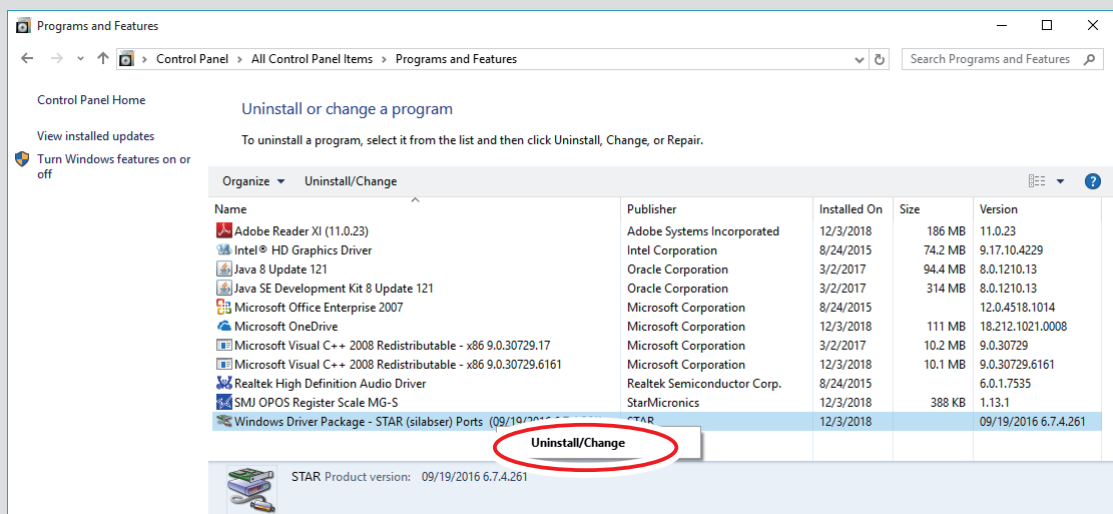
Programs and Features

Control Panel > All Control Panel Items > Programs and Features

Search Programs and Features

Control Panel Home

View installed updates

Turn Windows features on or off

Uninstall or change a program

To uninstall a program, select it from the list and then click Uninstall, Change, or Repair.

Organize ▾ Uninstall/Change

| Name | Publisher | Installed On | Size | Version |
|---|---|---|---|---|
| Adobe Reader XI (11.0.23) | Adobe Systems Incorporated | 12/3/2018 | 186 MB | 11.0.23 |
| Intel® HD Graphics Driver | Intel Corporation | 8/24/2015 | 74.2 MB | 9.17.10.4229 |
| Java 8 Update 121 | Oracle Corporation | 3/2/2017 | 94.4 MB | 8.0.1210.13 |
| Java SE Development Kit 8 Update 121 | Oracle Corporation | 3/2/2017 | 314 MB | 8.0.1210.13 |
| Microsoft Office Enterprise 2007 | Microsoft Corporation | 8/24/2015 | | 12.0.4518.1014 |
| Microsoft OneDrive | Microsoft Corporation | 12/3/2018 | 111 MB | 18.212.1021.0008 |
| Microsoft Visual C++ 2008 Redistributable - x86 9.0.30729.17 | Microsoft Corporation | 3/2/2017 | 10.2 MB | 9.0.30729 |
| Microsoft Visual C++ 2008 Redistributable - x86 9.0.30729.6161 | Microsoft Corporation | 12/3/2018 | 10.1 MB | 9.0.30729.6161 |
| Realtek High Definition Audio Driver | Realtek Semiconductor Corp. | 8/24/2015 | | 6.0.1.7535 |
| SMJ OPOS Register Scale MG-S | StarMicronics | 12/3/2018 | 388 KB | 1.13.1 |
| Windows Driver Package - STAR (silabser) Ports (09/19/2016 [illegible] | STAR | 12/3/2018 | | 09/19/2016 6.7.4.261 |

Uninstall/Change

STAR Product version: 09/19/2016 6.7.4.261